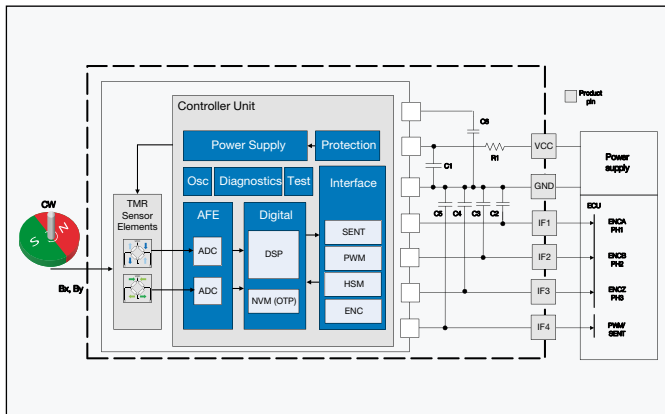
Product pin

Controller Unit

Power Supply

Protection

Osc

Diagnostics

Test

Interface

AFE

Digital

SENT

PWM

HSM

ENC

ADC

ADC

DSP

NVM (OTP)

TMR Sensor Elements

CW

S

N

Bx, By

C6

C1

R1

C5

C4

C3

C2

VCC

GND

IF1

IF2

IF3

IF4

Power supply

ECU

ENCA PH1

ENCB PH2

ENCZ PH3

PWM/ SENT